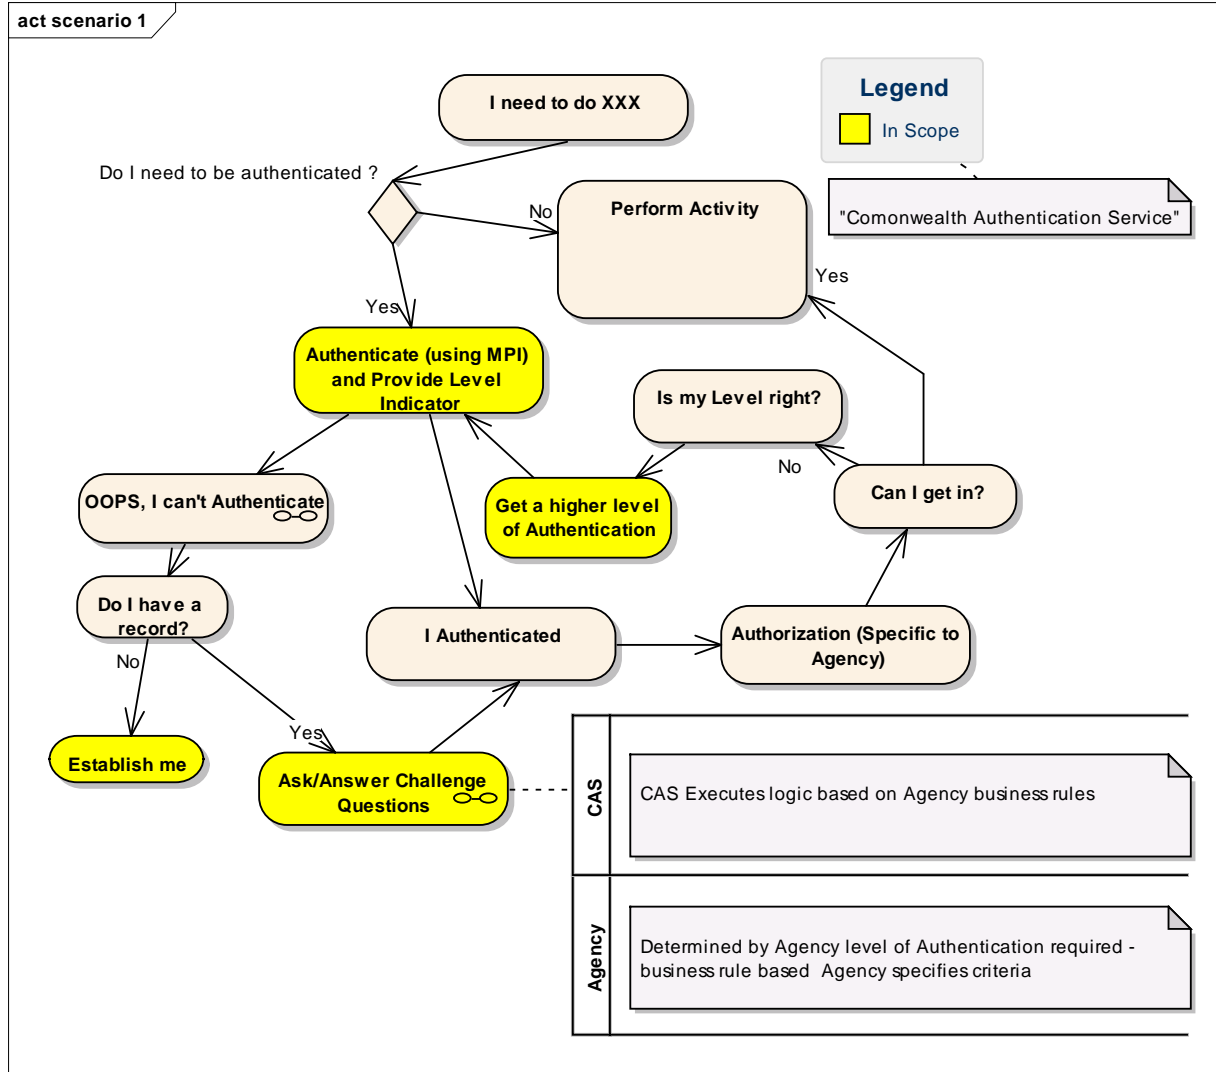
act scenario 1

Legend

In Scope

"Comonwealth Authentication Service"

I need to do XXX

Do I need to be authenticated ?

No

Perform Activity

Yes

Yes

Authenticate (using MPI) and Provide Level Indicator

Is my Level right?

No

Can I get in?

OOPS, I can't Authenticate

Get a higher level of Authentication

Do I have a record?

No

I Authenticated

Authorization (Specific to Agency)

Establish me

Yes

Ask/Answer Challenge Questions

CAS

CAS Executes logic based on Agency business rules

Agency

Determined by Agency level of Authentication required - business rule based Agency specifies criteria